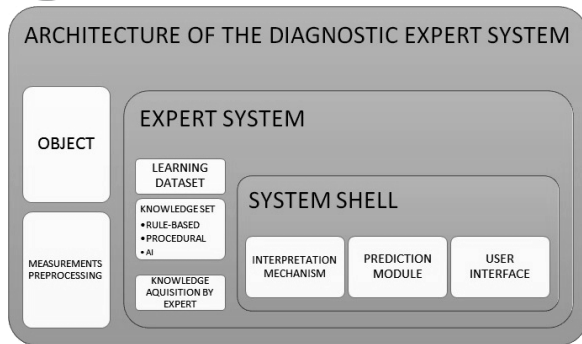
ARCHITECTURE OF THE DIAGNOSTIC EXPERT SYSTEM

OBJECT

MEASUREMENTS PREPROCESSING

EXPERT SYSTEM

LEARNING DATASET

KNOWLEDGE SET
• RULE-BASED
• PROCEDURAL
• AI

KNOWLEDGE AQUISITION BY EXPERT

SYSTEM SHELL

INTERPRETATION MECHANISM

PREDICTION MODULE

USER INTERFACE